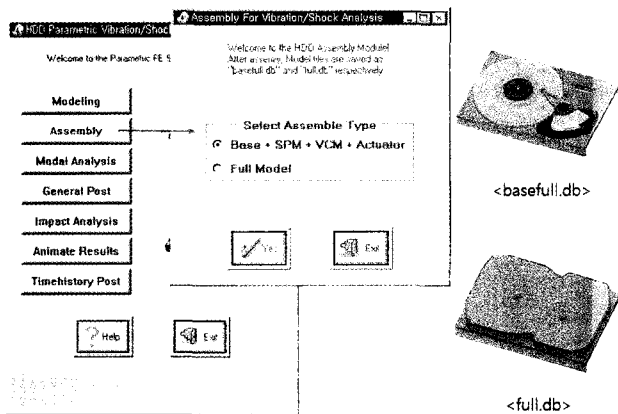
HDD Parametric Vibration/Shoc

Welcome to the Parametric FE S

Modeling

Assembly

Modal Analysis

General Post

Impact Analysis

Animate Results

Timehistory Post

Help

Exit

Assembly For Vibration/Shock Analysis

Welcome to the HDD Assembly Module! After assemby, Model files are saved as "basefull.db" and "full.db" respectively

Select Assemble Type

Base + SPM + VCM + Actuator

Full Model

Yes

Exit

<basefull.db>

<full.db>